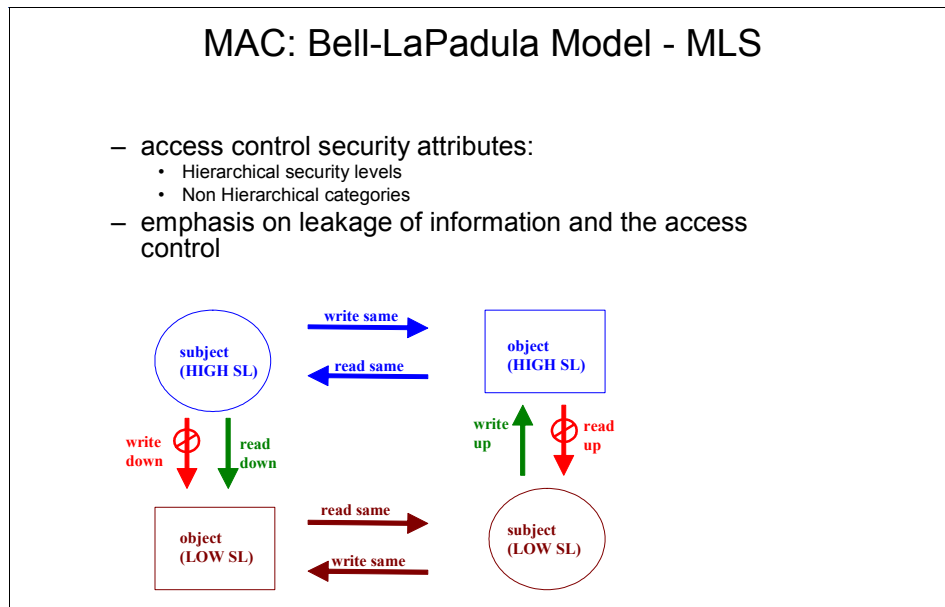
MAC: Bell-LaPadula Model - MLS

– access control security attributes:
- Hierarchical security levels
- Non Hierarchical categories

– emphasis on leakage of information and the access control

write same

read same

subject (HIGH SL)

object (HIGH SL)

write down

read down

write up

read up

read same

write same

object (LOW SL)

subject (LOW SL)